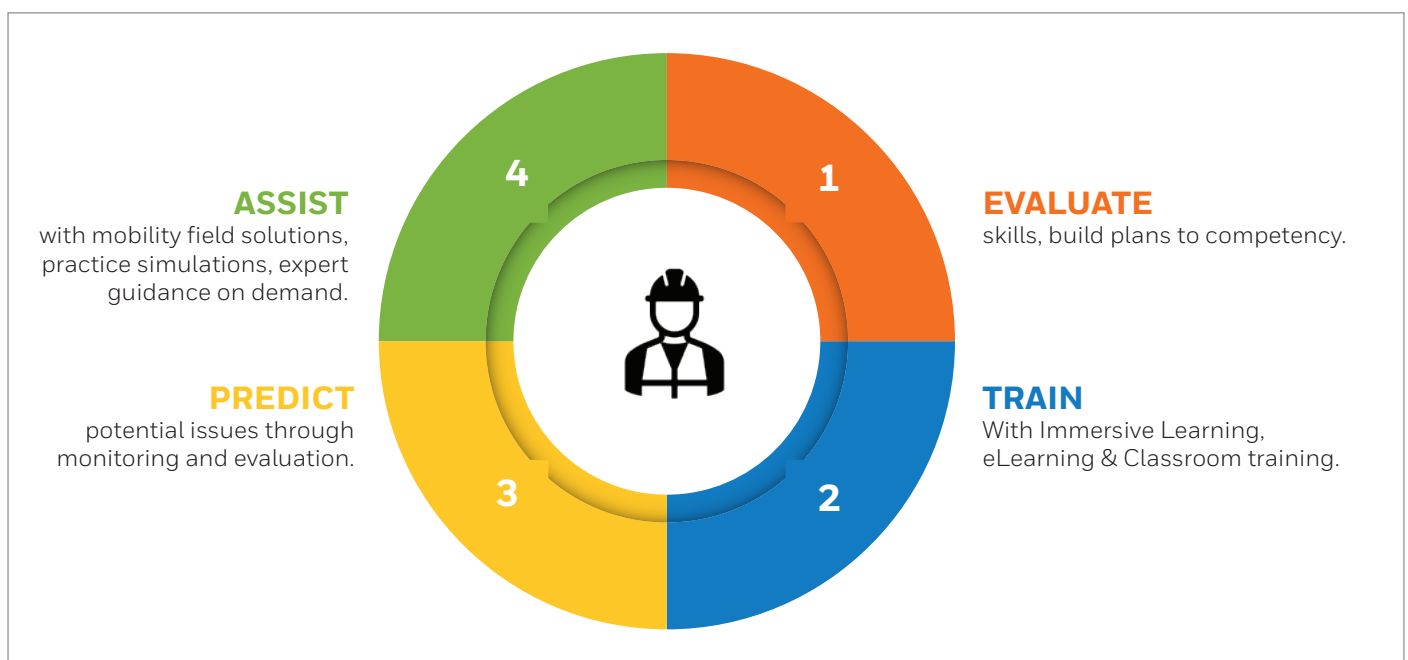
1
EVALUATE
skills, build plans to competency.

2
TRAIN
With Immersive Learning, eLearning & Classroom training.

3
PREDICT
potential issues through monitoring and evaluation.

4
ASSIST
with mobility field solutions, practice simulations, expert guidance on demand.